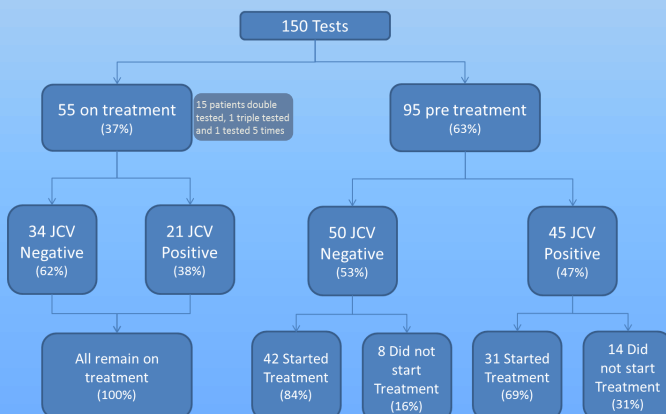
150 Tests

55 on treatment (37%)

15 patients double tested, 1 triple tested and 1 tested 5 times

95 pre treatment (63%)

34 JCV Negative (62%)

21 JCV Positive (38%)

50 JCV Negative (53%)

45 JCV Positive (47%)

All remain on treatment (100%)

42 Started Treatment (84%)

8 Did not start Treatment (16%)

31 Started Treatment (69%)

14 Did not start Treatment (31%)